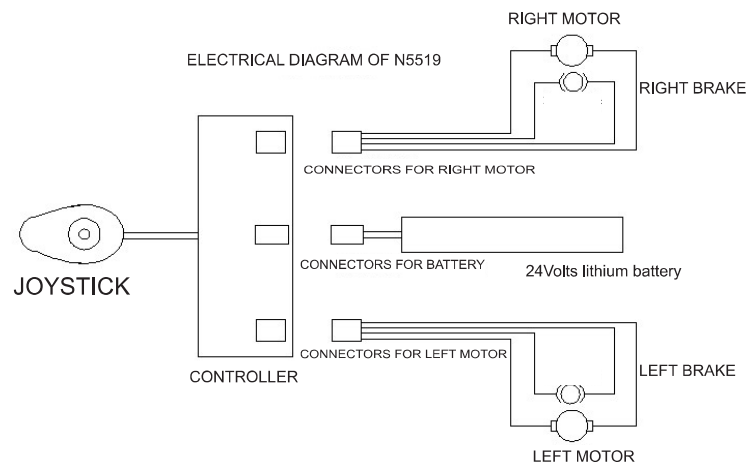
ELECTRICAL DIAGRAM OF N5519

RIGHT MOTOR

RIGHT BRAKE

CONNECTORS FOR RIGHT MOTOR

JOYSTICK

CONNECTORS FOR BATTERY

24Volts lithium battery

CONNECTORS FOR LEFT MOTOR

CONTROLLER

LEFT BRAKE

LEFT MOTOR